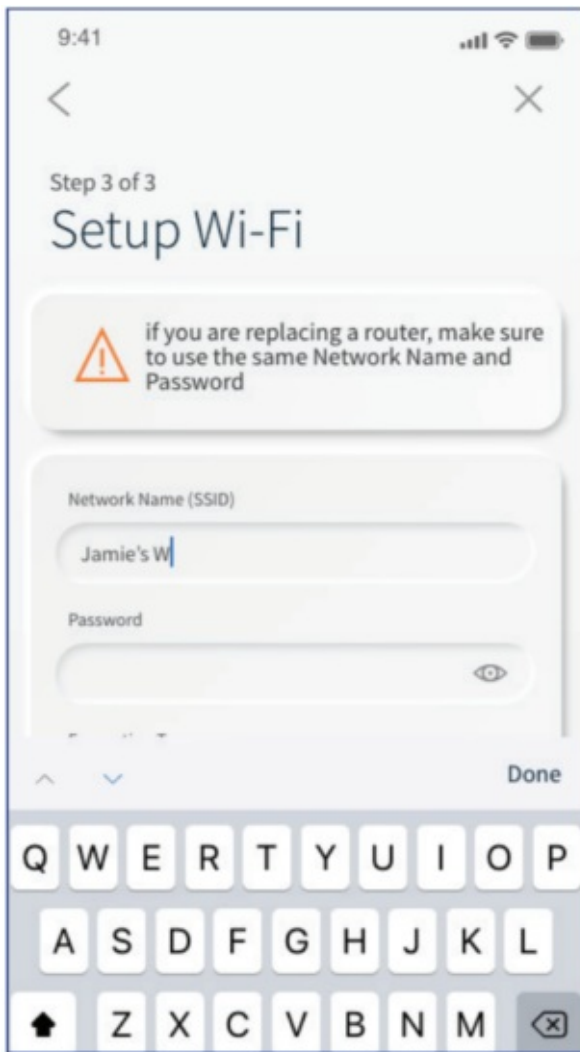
9:41

Step 3 of 3
Setup Wi-Fi

if you are replacing a router, make sure to use the same Network Name and Password

Network Name (SSID)
Jamie's W

Password

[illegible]

Done

Q W E R T Y U I O P
A S D F G H J K L
Z X C V B N M